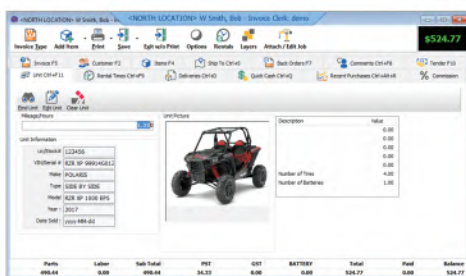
<NORTH LOCATION> W Smith, Bob - In... <NORTH LOCATION> W Smith, Bob - Invoice Clerk: demo

Invoice Type Add Item Print Save Exit w/o Print Options Rentals Layers Attach / Edit Job

$524.77

Invoice F5 Customer F2 Items F4 Ship To Ctrl+S Back Orders F7 Comments Ctrl+F6 Tender F10

Unit Ctrl+F11 Rental Times Ctrl+F9 Deliveries Ctrl+D Quick Cash Ctrl+Q Recent Purchases Ctrl+Alt+R % Commission

Find Unit Edit Unit Clear Unit

Mileage/Hours

0.00

Unit Information

Lic/Stock# 123456

VIN/Serial # RZR XP 999U4G612

Make POLARIS

Type SIDE BY SIDE

Model RZR XP 1000 EPS

Year 2017

Date Sold yyyy-MM-dd

Unit Picture

| Description | Value |
|---|---|
| | 0.00 |
| | 0.00 |
| | 0.00 |
| | 0.00 |
| | 0.00 |
| | 0.00 |
| Number of Tires | 4.00 |
| Number of Batteries | 1.00 |

| Parts | Labor | Sub Total | PST | GST | BATTERY | Total | Paid | Balance |
|---|---|---|---|---|---|---|---|---|
| 490.44 | 0.00 | 490.44 | 34.33 | 0.00 | 0.00 | 524.77 | 0.00 | 524.77 |